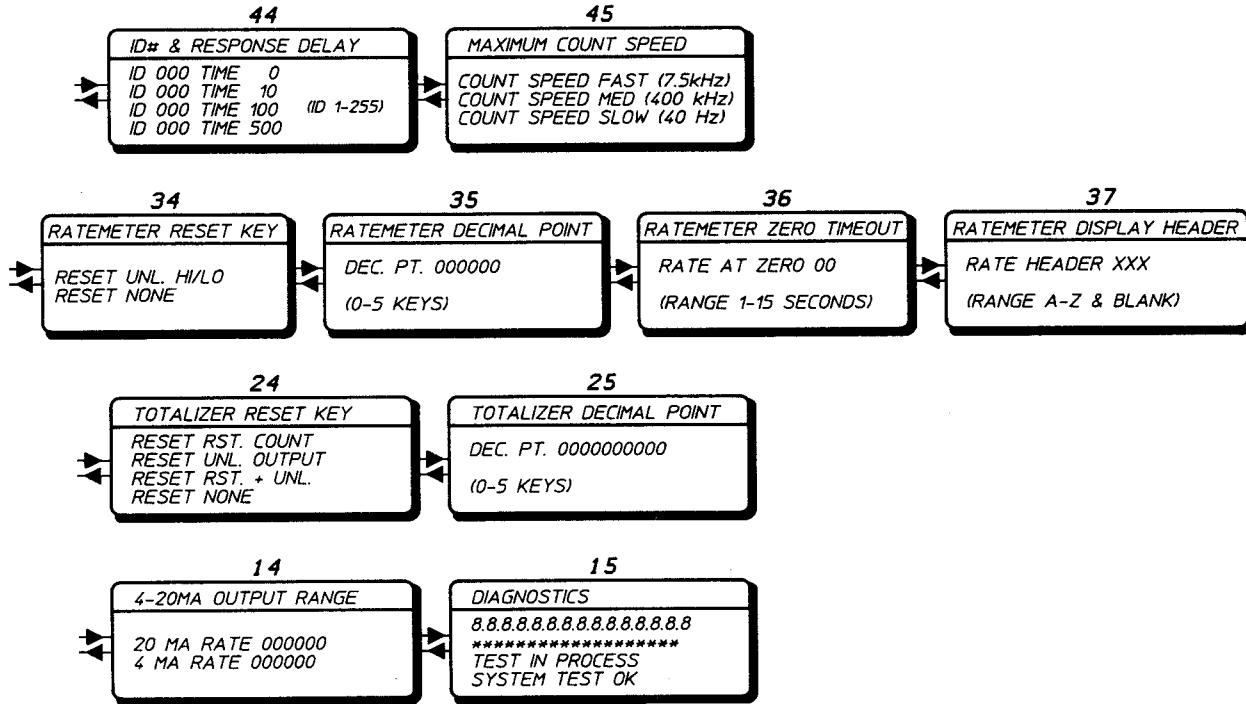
44
ID# & RESPONSE DELAY
ID 000 TIME 0
ID 000 TIME 10
ID 000 TIME 100 (ID 1-255)
ID 000 TIME 500

45
MAXIMUM COUNT SPEED
COUNT SPEED FAST (7.5kHz)
COUNT SPEED MED (400 kHz)
COUNT SPEED SLOW (40 Hz)

34
RATEMETER RESET KEY
RESET UNL. HI/LO
RESET NONE

35
RATEMETER DECIMAL POINT
DEC. PT. 000000
(0-5 KEYS)

36
RATEMETER ZERO TIMEOUT
RATE AT ZERO 00
(RANGE 1-15 SECONDS)

37
RATEMETER DISPLAY HEADER
RATE HEADER XXX
(RANGE A-Z & BLANK)

24
TOTALIZER RESET KEY
RESET RST. COUNT
RESET UNL. OUTPUT
RESET RST. + UNL.
RESET NONE

25
TOTALIZER DECIMAL POINT
DEC. PT. 0000000000
(0-5 KEYS)

14
4-20MA OUTPUT RANGE
20 MA RATE 000000
4 MA RATE 000000

15
DIAGNOSTICS
8.8.8.8.8.8.8.8.8.8.8.8.8.8.8.8
********************
TEST IN PROCESS
SYSTEM TEST OK